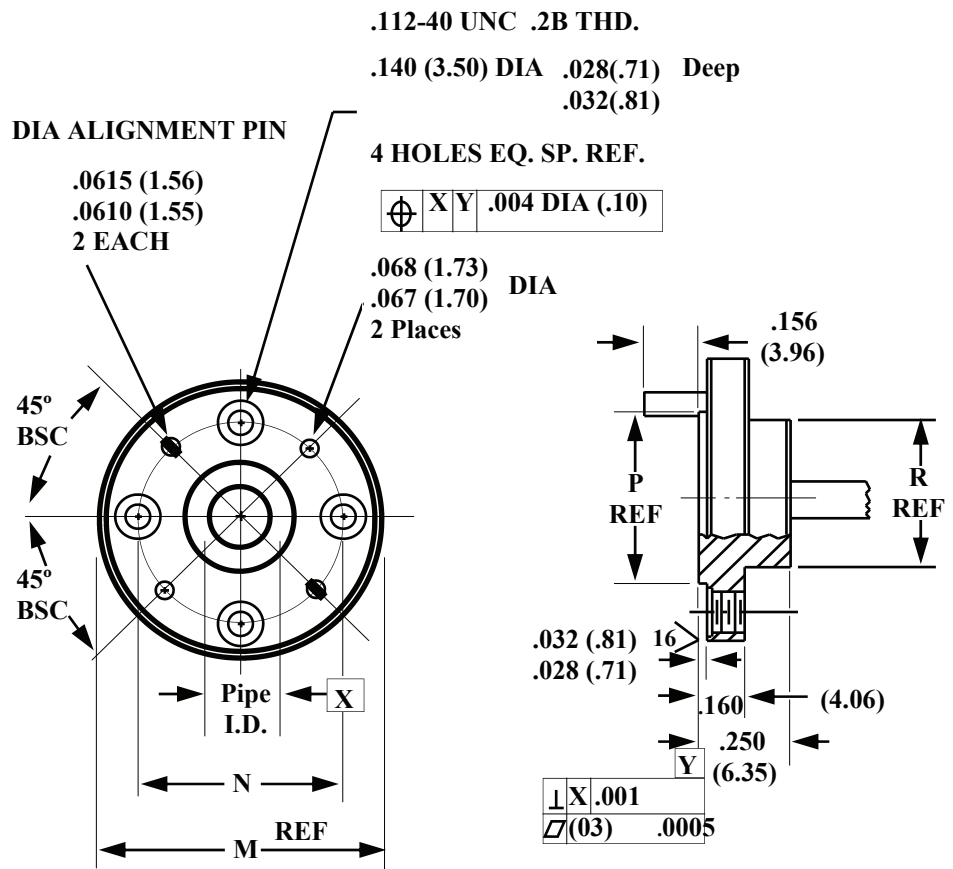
.112-40 UNC .2B THD.

.140 (3.50) DIA .028(.71) .032(.81) Deep

DIA ALIGNMENT PIN

4 HOLES EQ. SP. REF.

.0615 (1.56)
.0610 (1.55)
2 EACH

| ⌖ | X | Y | .004 DIA (.10) |
|---|---|---|---|

.068 (1.73)
.067 (1.70)
2 Places
DIA

.156
(3.96)

45º
BSC

P
REF

R
REF

45º
BSC

.032 (.81)
.028 (.71)
16

Pipe
I.D.

X

.160 (4.06)

.250
(6.35)

Y

N

M REF

| ⊥ | X | .001 |
|---|---|---|
| ⏥ | (03) | .0005 |